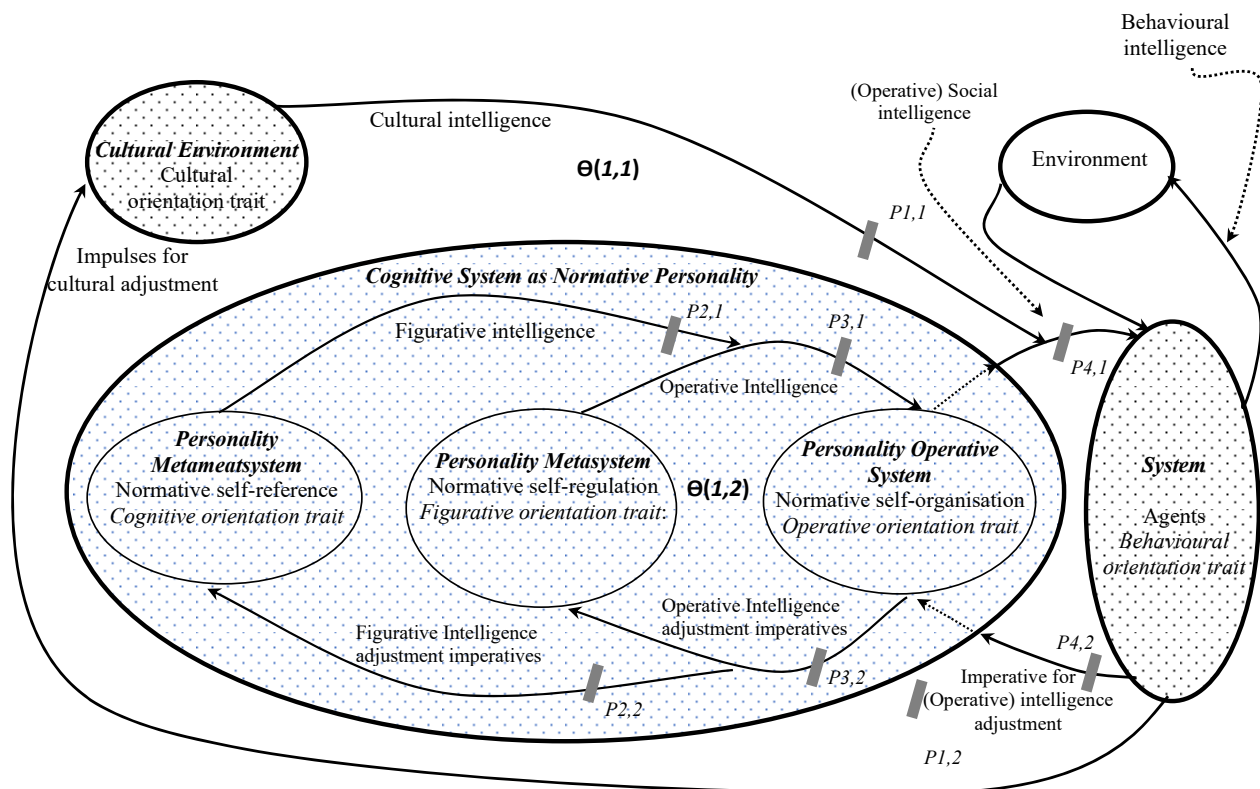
Behavioural intelligence

(Operative) Social intelligence

Cultural Environment
Cultural orientation trait

Cultural intelligence

Θ(1,1)

Environment

P1,1

Impulses for cultural adjustment

Cognitive System as Normative Personality

P2,1

Figurative intelligence

P3,1

P4,1

Operative Intelligence

Personality Metameatsystem
Normative self-reference
Cognitive orientation trait

Personality Metasystem
Normative self-regulation
Figurative orientation trait:

Θ(1,2)

Personality Operative System
Normative self-organisation
Operative orientation trait

System
Agents
Behavioural orientation trait

Operative Intelligence adjustment imperatives

Figurative Intelligence adjustment imperatives

P4,2

P3,2

Imperative for (Operative) intelligence adjustment

P2,2

P1,2